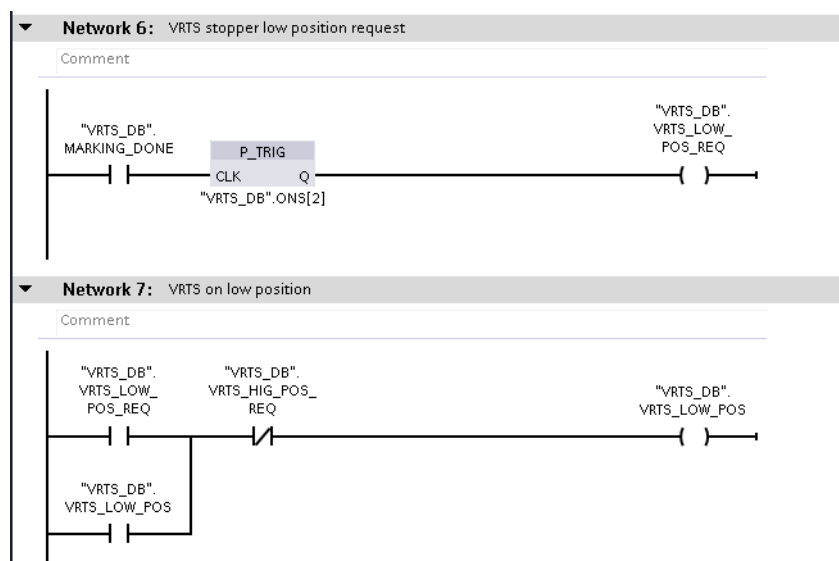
Network 6: VRTS stopper low position request

Comment

"VRTS_DB".
MARKING_DONE

P_TRIG
CLK Q
"VRTS_DB".ONS[2]

"VRTS_DB".
VRTS_LOW_
POS_REQ

Network 7: VRTS on low position

Comment

"VRTS_DB".
VRTS_LOW_
POS_REQ

"VRTS_DB".
VRTS_HIG_POS_
REQ

"VRTS_DB".
VRTS_LOW_POS

"VRTS_DB".
VRTS_LOW_POS